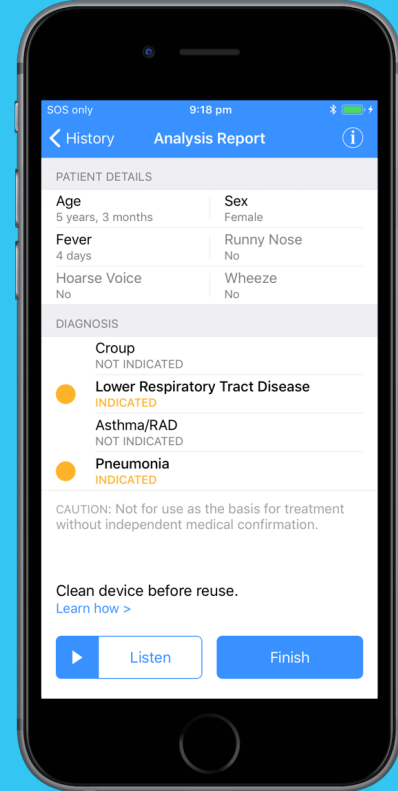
SOS only 9:18 pm

History Analysis Report

PATIENT DETAILS

Age
5 years, 3 months

Sex
Female

Fever
4 days

Runny Nose
No

Hoarse Voice
No

Wheeze
No

DIAGNOSIS

Croup
NOT INDICATED

Lower Respiratory Tract Disease
INDICATED

Asthma/RAD
NOT INDICATED

Pneumonia
INDICATED

CAUTION: Not for use as the basis for treatment without independent medical confirmation.

Clean device before reuse.
Learn how >

Listen

Finish